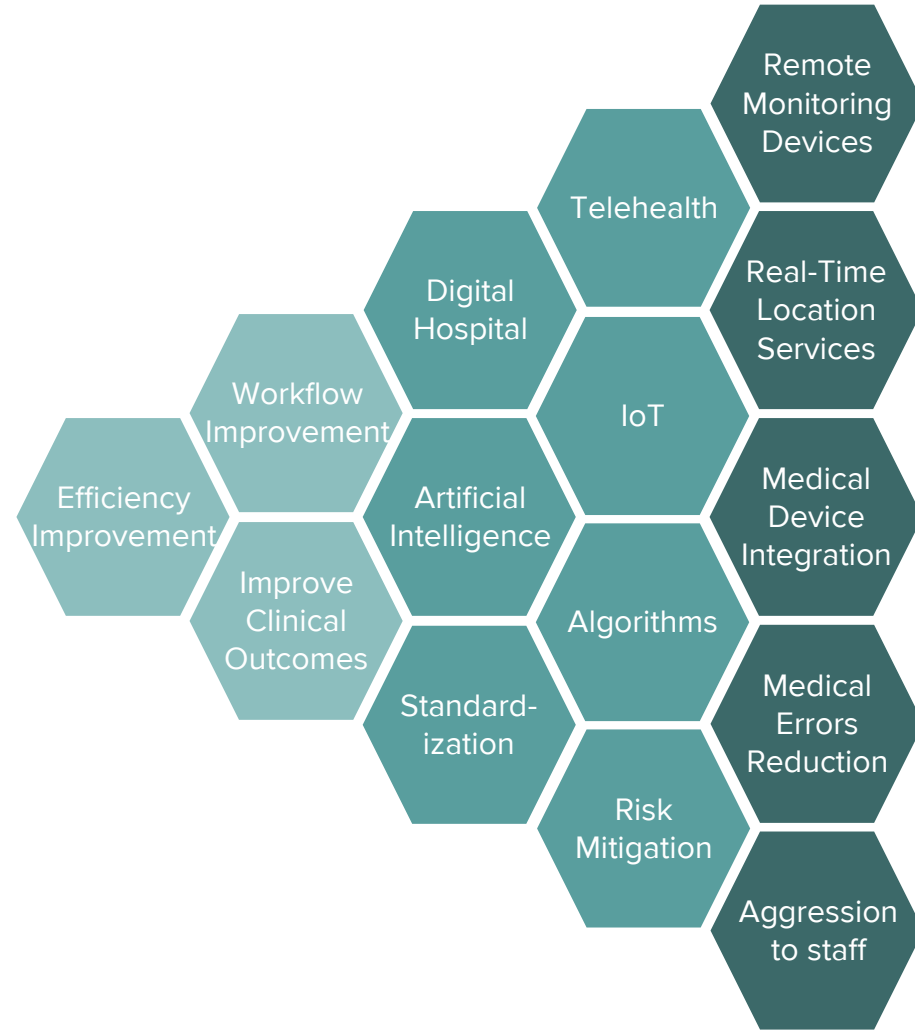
Remote Monitoring Devices

Telehealth

Real-Time Location Services

Digital Hospital

Workflow Improvement

IoT

Medical Device Integration

Efficiency Improvement

Artificial Intelligence

Improve Clinical Outcomes

Algorithms

Medical Errors Reduction

Standard-ization

Risk Mitigation

Aggression to staff